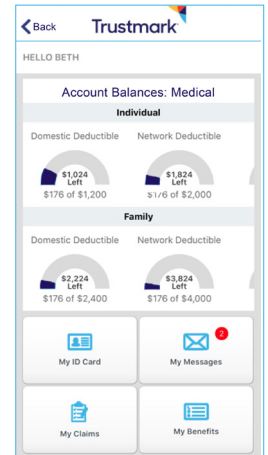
Back Trustmark

HELLO BETH

Account Balances: Medical

Individual

Domestic Deductible

$1,024 Left

$176 of $1,200

Network Deductible

$1,824 Left

$176 of $2,000

Family

Domestic Deductible

$2,224 Left

$176 of $2,400

Network Deductible

$3,824 Left

$176 of $4,000

My ID Card

2

My Messages

My Claims

My Benefits